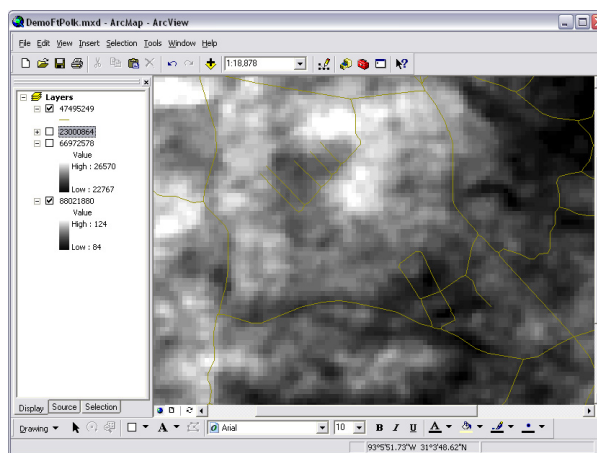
DemoFtPolk.mxd - ArcMap - ArcView

File Edit View Insert Selection Tools Window Help

1:18,878

Layers
47495249
23000864
66972578
Value
High : 26570
Low : 22767
88021880
Value
High : 124
Low : 84

Display Source Selection

Drawing

Arial

10

B I U

93°5'51.73"W 31°3'48.62"N